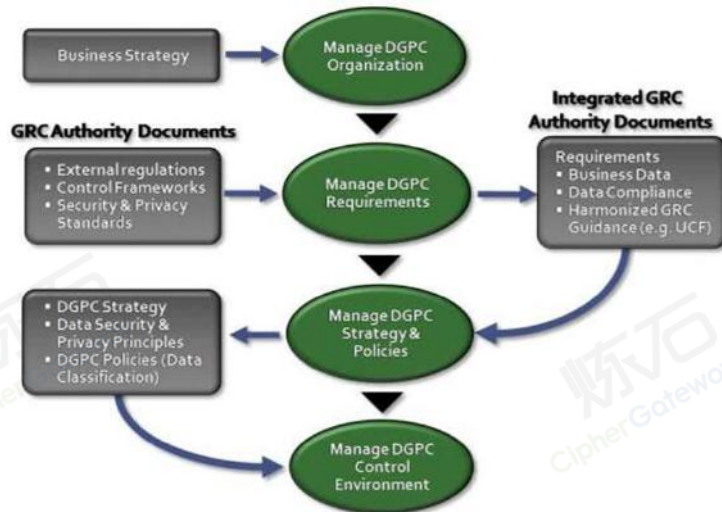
Business Strategy

Manage DGPC Organization

GRC Authority Documents

• External regulations
• Control Frameworks
• Security & Privacy Standards

Manage DGPC Requirements

Integrated GRC Authority Documents

Requirements
• Business Data
• Data Compliance
• Harmonized GRC Guidance (e.g. UCF)

• DGPC Strategy
• Data Security & Privacy Principles
• DGPC Policies (Data Classification)

Manage DGPC Strategy & Policies

Manage DGPC Control Environment

CipherGateway